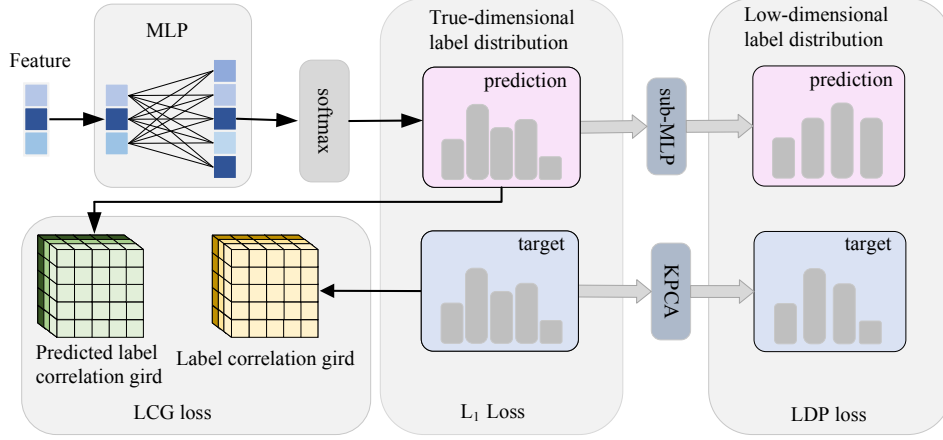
MLP

Feature

softmax

True-dimensional label distribution

prediction

sub-MLP

Low-dimensional label distribution

prediction

target

KPCA

target

Predicted label correlation gird

Label correlation gird

LCG loss

$L_1$ Loss

LDP loss